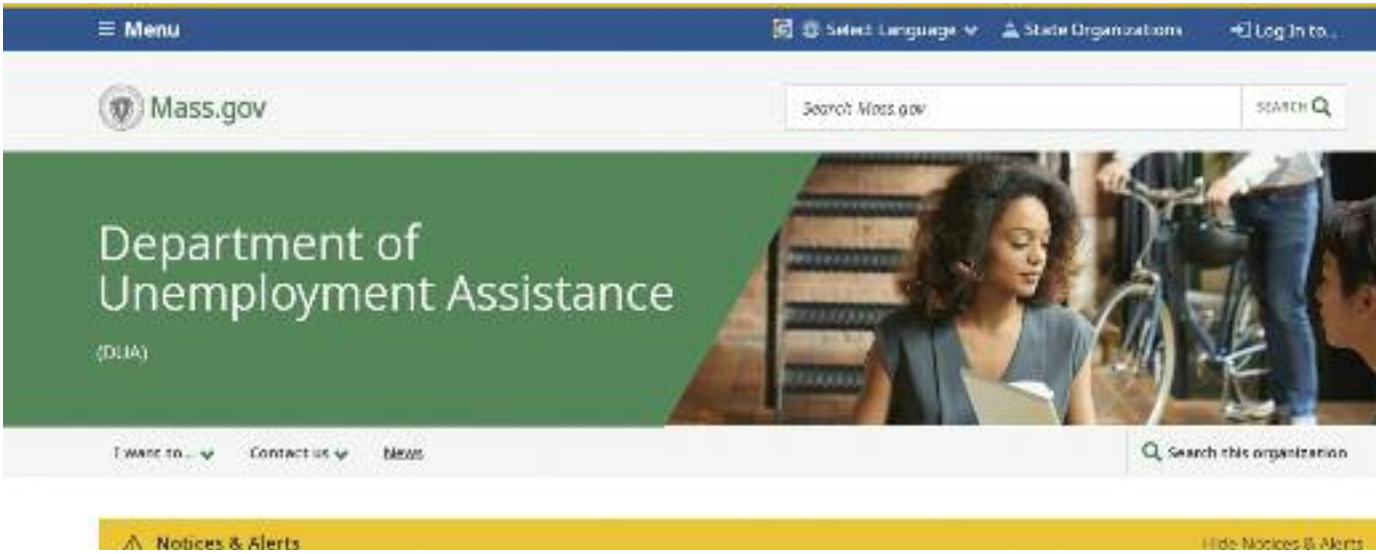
≡ Menu

Select Language ⌄ State Organizations Log In to...

Mass.gov

Search Mass.gov

SEARCH

Department of Unemployment Assistance

(DUA)

I want to... ⌄ Contact us ⌄ News

Search this organization

Notices & Alerts

Hide Notices & Alerts